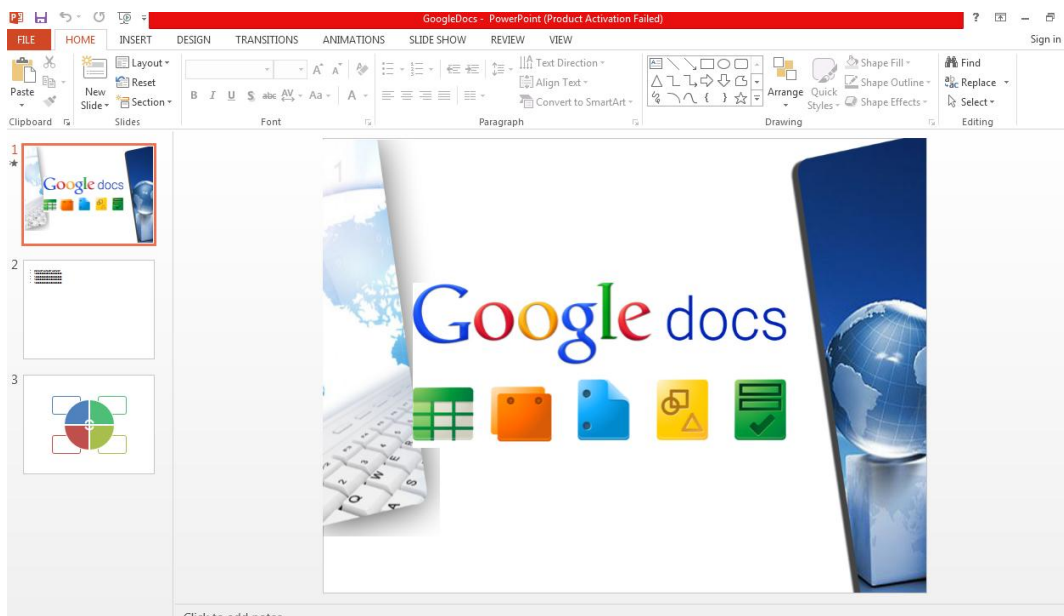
GoogleDocs - PowerPoint (Product Activation Failed)

? – Sign in

FILE HOME INSERT DESIGN TRANSITIONS ANIMATIONS SLIDE SHOW REVIEW VIEW

Paste
Clipboard

New Slide
Layout
Reset
Section
Slides

B I U S abc AV Aa A
Font

Text Direction
Align Text
Convert to SmartArt
Paragraph

Arrange
Quick Styles
Shape Fill
Shape Outline
Shape Effects
Drawing

Find
Replace
Select
Editing

1
2
3

Google docs

Click to add notes